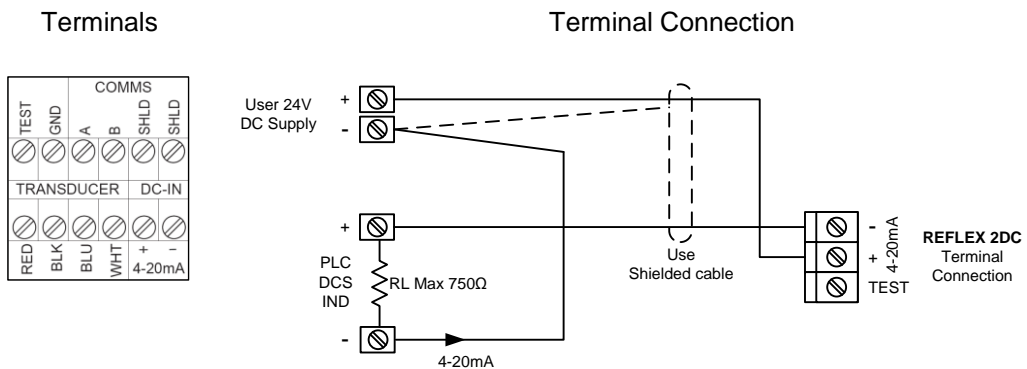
Terminals

COMMS

TEST GND A B SHLD SHLD

TRANSDUCER DC-IN

RED BLK BLU WHT + −

4-20mA

Terminal Connection

User 24V DC Supply

+

-

+

PLC DCS IND

RL Max 750Ω

-

4-20mA

Use Shielded cable

-

+

4-20mA

TEST

REFLEX 2DC Terminal Connection